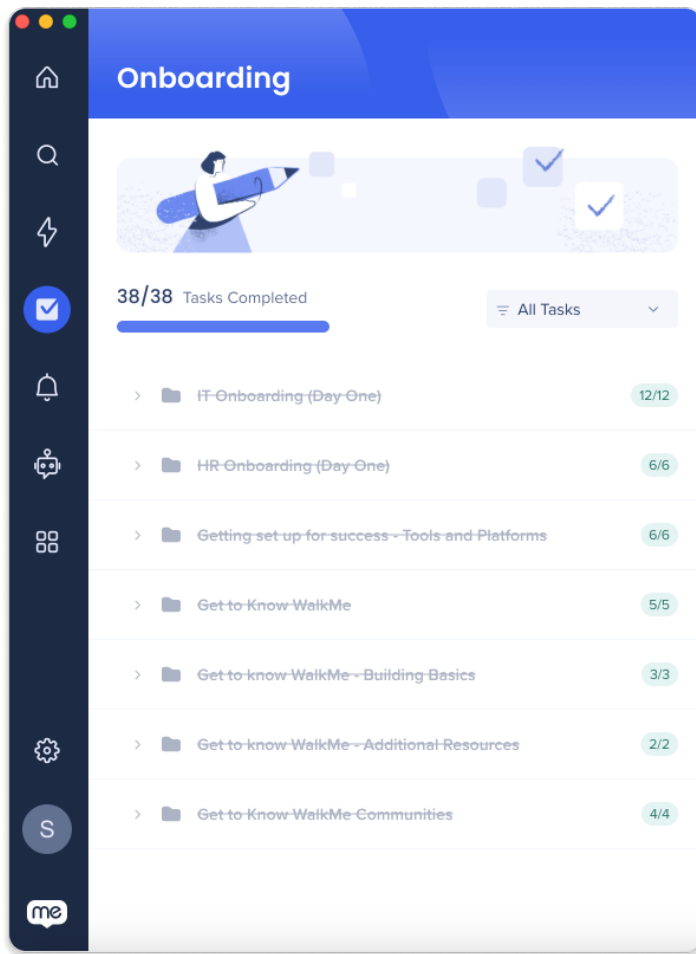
Onboarding

38/38 Tasks Completed

All Tasks

IT Onboarding (Day One) 12/12

HR Onboarding (Day One) 6/6

Getting set up for success - Tools and Platforms 6/6

Get to Know WalkMe 5/5

Get to know WalkMe - Building Basics 3/3

Get to know WalkMe - Additional Resources 2/2

Get to Know WalkMe Communities 4/4

S

me